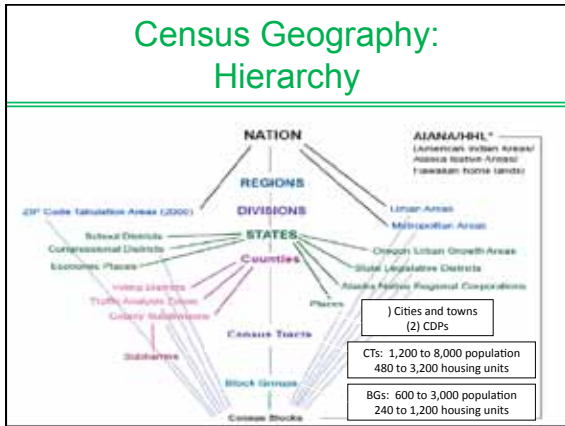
Census Geography: Hierarchy

NATION

AIANA/HHL*
(American Indian Areas/ Alaska Native Areas/ Hawaiian home lands)

REGIONS

DIVISIONS

ZIP Code Tabulation Areas (2000)

Urban Areas

Metropolitan Areas

School Districts

Congressional Districts

Economic Places

STATES

Oregon Urban Growth Areas

State Legislative Districts

Counties

Voting Districts

Traffic Analysis Zones

County Subdivisions

Alaska Native Regional Corporations

Places

) Cities and towns
(2) CDPs

Census Tracts

Subbarrios

CTs: 1,200 to 8,000 population
480 to 3,200 housing units

Block Groups

BGs: 600 to 3,000 population
240 to 1,200 housing units

Census Blocks